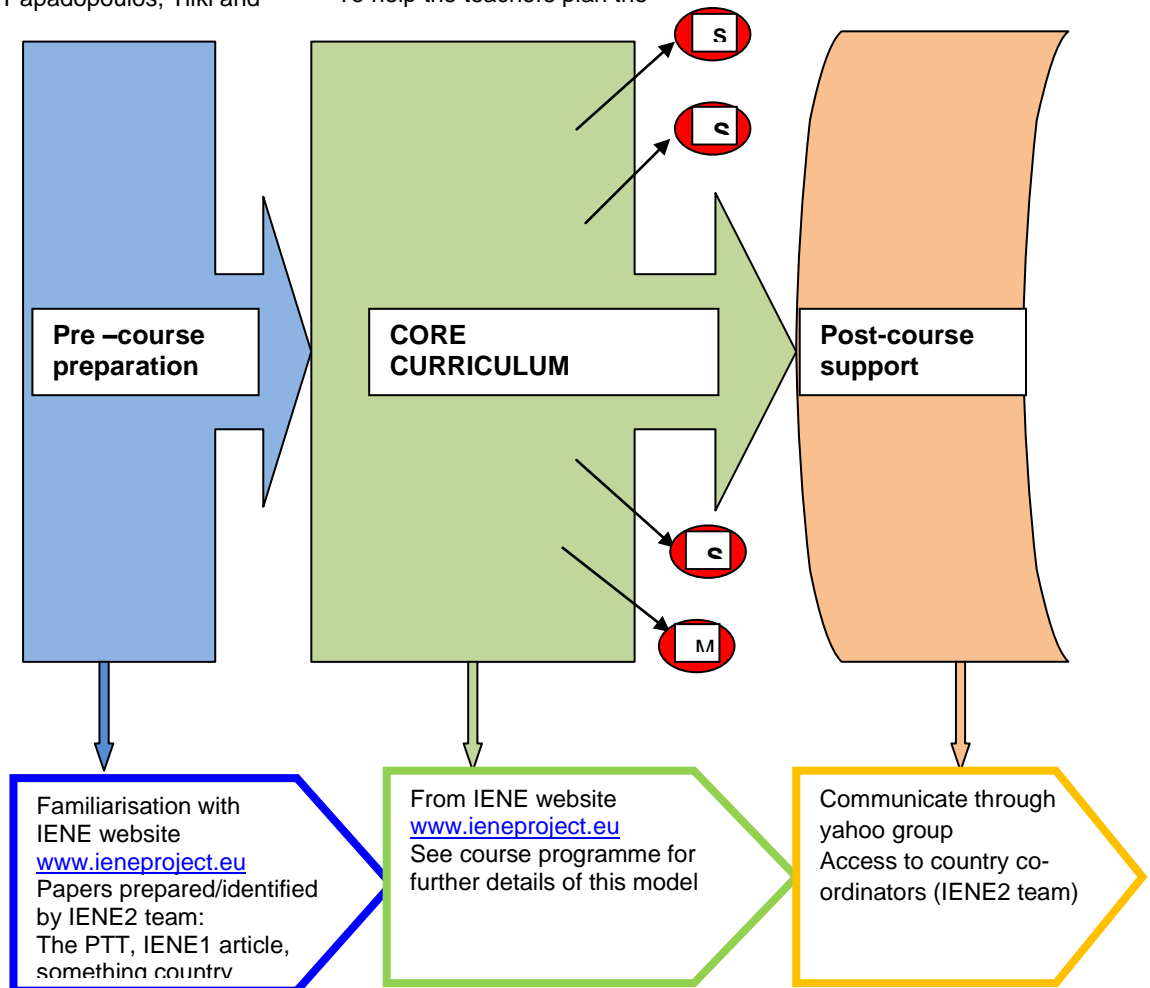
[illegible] Papadopoulos, Tilki and

To help the teachers plan the

S

S

S

M

Pre –course preparation

CORE CURRICULUM

Post-course support

Familiarisation with IENE website www.ieneproject.eu Papers prepared/identified by IENE2 team: The PTT, IENE1 article, something country

From IENE website www.ieneproject.eu See course programme for further details of this model

Communicate through yahoo group Access to country co-ordinators (IENE2 team)